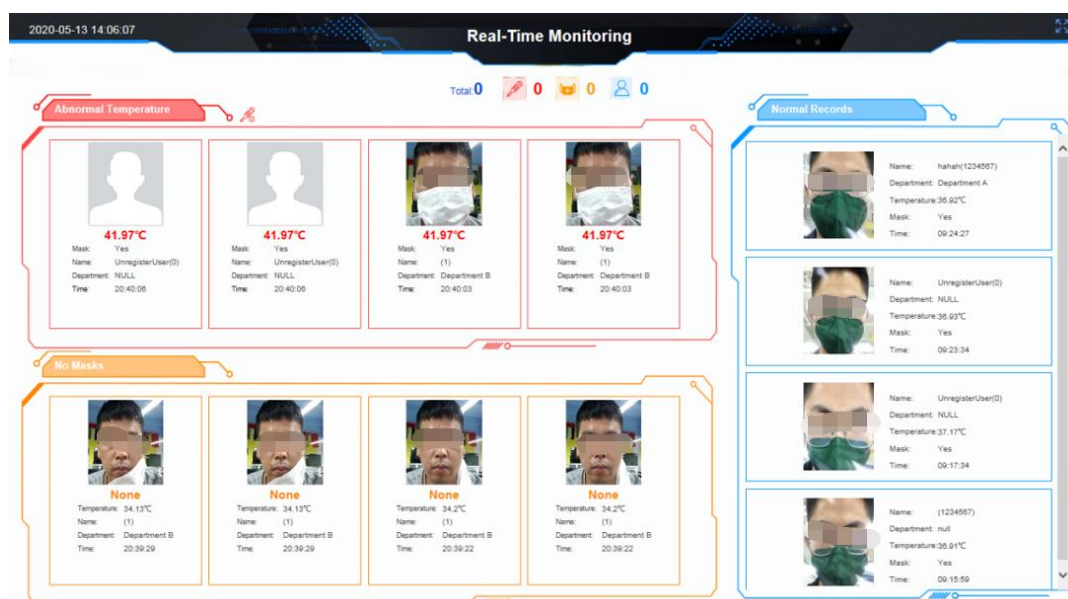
2020-05-13 14:06:07

Real-Time Monitoring

Total: 0 0 0 0

Abnormal Temperature

41.97℃
Mask: Yes
Name: UnregisterUser(0)
Department: NULL
Time: 20:40:06

41.97℃
Mask: Yes
Name: UnregisterUser(0)
Department: NULL
Time: 20:40:06

41.97℃
Mask: Yes
Name: (1)
Department: Department B
Time: 20:40:03

41.97℃
Mask: Yes
Name: (1)
Department: Department B
Time: 20:40:03

No Masks

None
Temperature: 34.13℃
Name: (1)
Department: Department B
Time: 20:39:29

None
Temperature: 34.13℃
Name: (1)
Department: Department B
Time: 20:39:29

None
Temperature: 34.2℃
Name: (1)
Department: Department B
Time: 20:39:22

None
Temperature: 34.2℃
Name: (1)
Department: Department B
Time: 20:39:22

Normal Records

Name: hahah(1234567)
Department: Department A
Temperature: 36.92℃
Mask: Yes
Time: 09:24:27

Name: UnregisterUser(0)
Department: NULL
Temperature: 36.93℃
Mask: Yes
Time: 09:23:34

Name: UnregisterUser(0)
Department: NULL
Temperature: 37.17℃
Mask: Yes
Time: 09:17:34

Name: (1234567)
Department: null
Temperature: 36.91℃
Mask: Yes
Time: 09:15:59